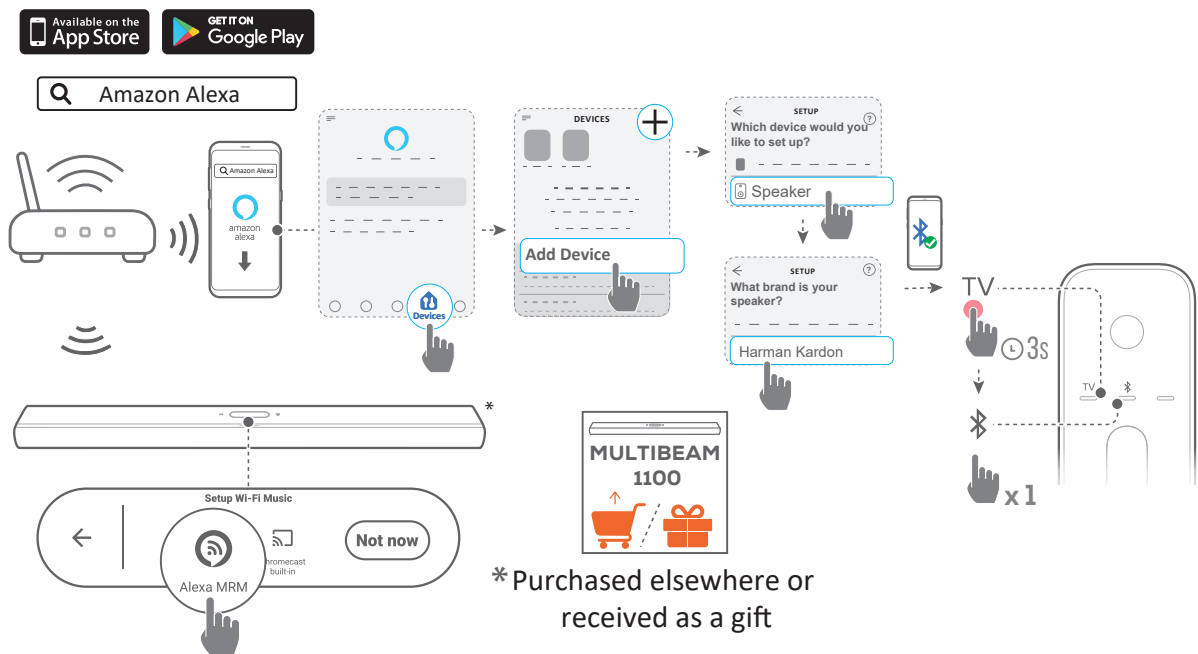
Available on the App Store

GET IT ON Google Play

Amazon Alexa

Amazon Alexa

amazon alexa

Devices

DEVICES

Add Device

SETUP

Which device would you like to set up?

Speaker

SETUP

What brand is your speaker?

Harman Kardon

TV

3s

x 1

TV

*

Setup Wi-Fi Music

Alexa MRM

hromecast built-in

Not now

MULTIBEAM 1100

*Purchased elsewhere or received as a gift